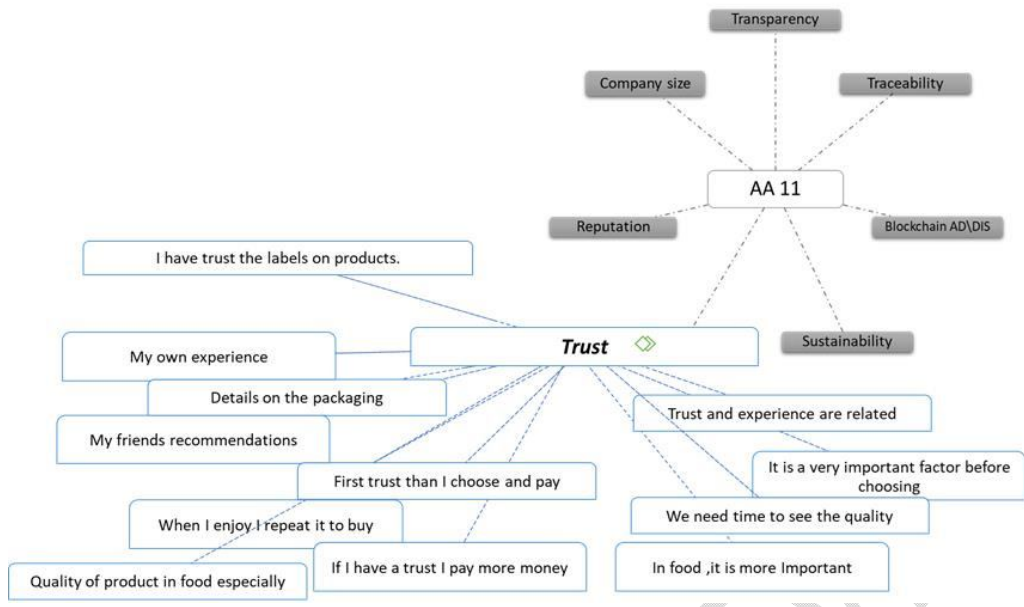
Transparency

Company size

Traceability

AA 11

Reputation

Blockchain AD\DIS

I have trust the labels on products.

Sustainability

My own experience

Trust

Details on the packaging

Trust and experience are related

My friends recommendations

It is a very important factor before choosing

First trust than I choose and pay

When I enjoy I repeat it to buy

We need time to see the quality

If I have a trust I pay more money

In food ,it is more Important

Quality of product in food especially